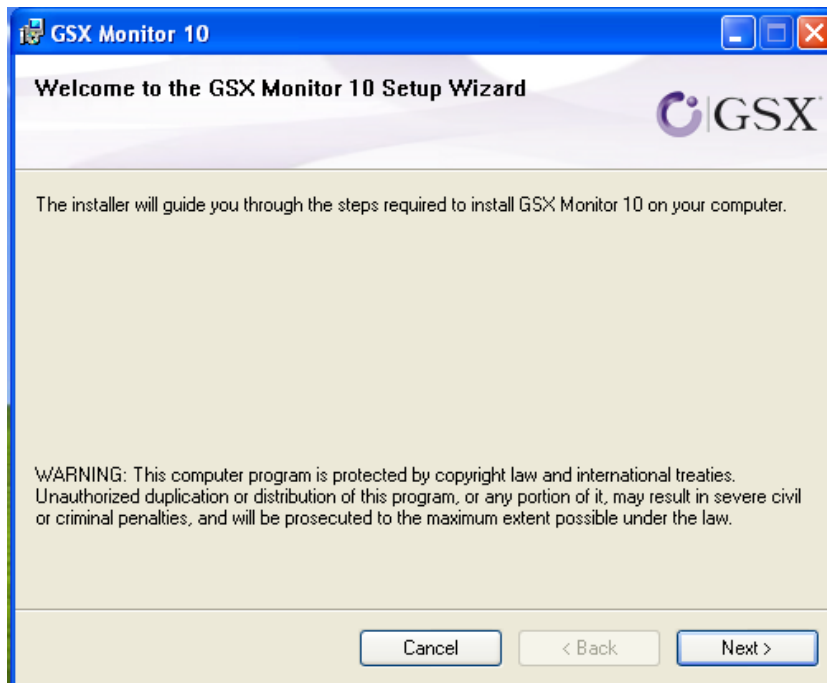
GSX Monitor 10

Welcome to the GSX Monitor 10 Setup Wizard

GSX

The installer will guide you through the steps required to install GSX Monitor 10 on your computer.

WARNING: This computer program is protected by copyright law and international treaties. Unauthorized duplication or distribution of this program, or any portion of it, may result in severe civil or criminal penalties, and will be prosecuted to the maximum extent possible under the law.

Cancel

< Back

Next >